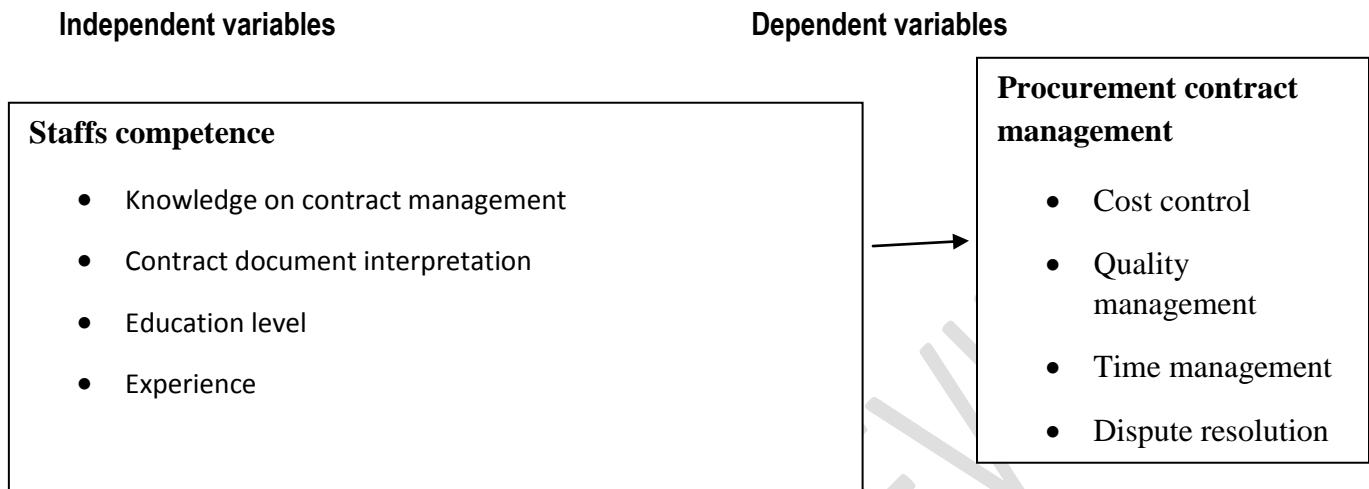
Independent variables

Dependent variables

Staffs competence

- Knowledge on contract management
- Contract document interpretation
- Education level
- Experience

Procurement contract management

- Cost control
- Quality management
- Time management
- Dispute resolution